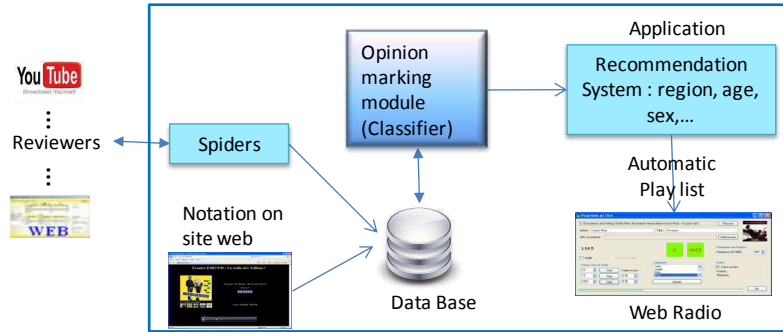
YouTube
Broadcast Yourself

Reviewers

WEB

Spiders

Opinion marking module (Classifier)

Application

Recommendation System : region, age, sex,…

Automatic Play list

Notation on site web

Data Base

Web Radio